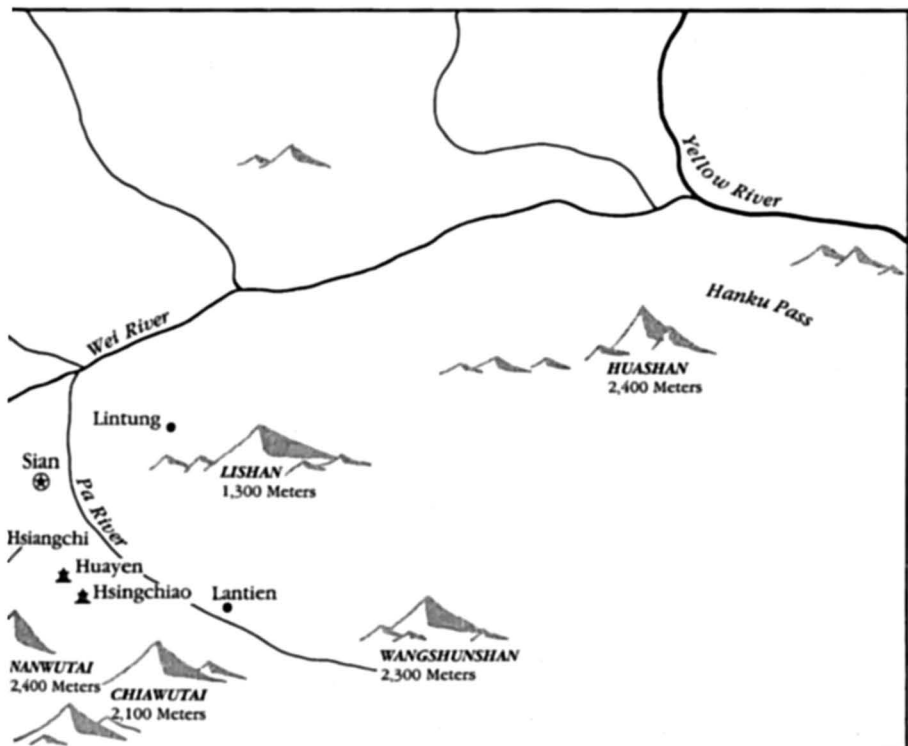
Yellow River

Hanku Pass

Wei River

HUASHAN
2,400 Meters

Lintung

Sian

LISHAN
1,300 Meters

Pa River

Hsiangchi

Huayen

Hsingchiao

Lantien

NANWUTAI
2,400 Meters

CHIAWUTAI
2,100 Meters

WANGSHUNSHAN
2,300 Meters